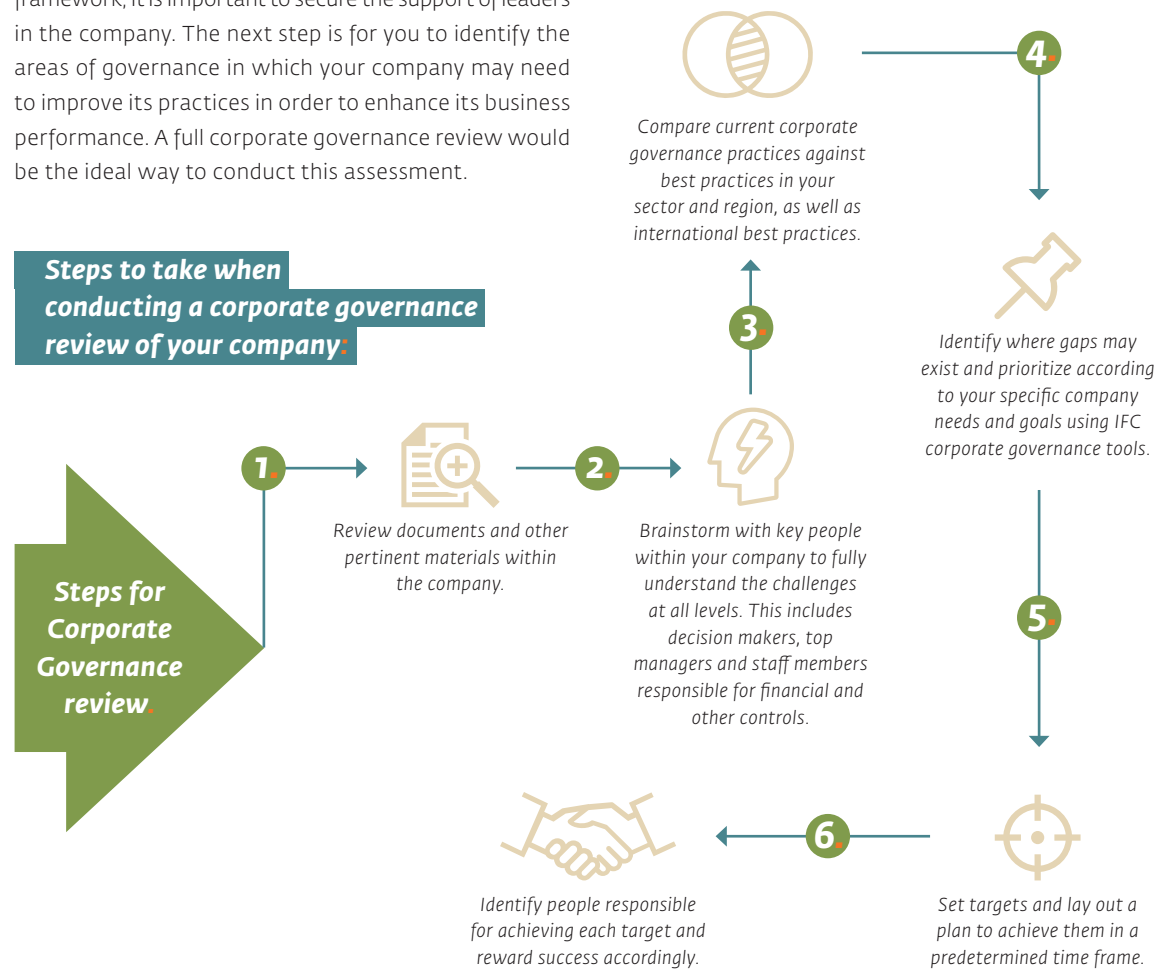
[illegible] in the company. The next step is for you to identify the areas of governance in which your company may need to improve its practices in order to enhance its business performance. A full corporate governance review would be the ideal way to conduct this assessment.

Steps to take when conducting a corporate governance review of your company:

Steps for Corporate Governance review.

1.

Review documents and other pertinent materials within the company.

2.

Brainstorm with key people within your company to fully understand the challenges at all levels. This includes decision makers, top managers and staff members responsible for financial and other controls.

3.

Compare current corporate governance practices against best practices in your sector and region, as well as international best practices.

4.

Identify where gaps may exist and prioritize according to your specific company needs and goals using IFC corporate governance tools.

5.

Set targets and lay out a plan to achieve them in a predetermined time frame.

6.

Identify people responsible for achieving each target and reward success accordingly.